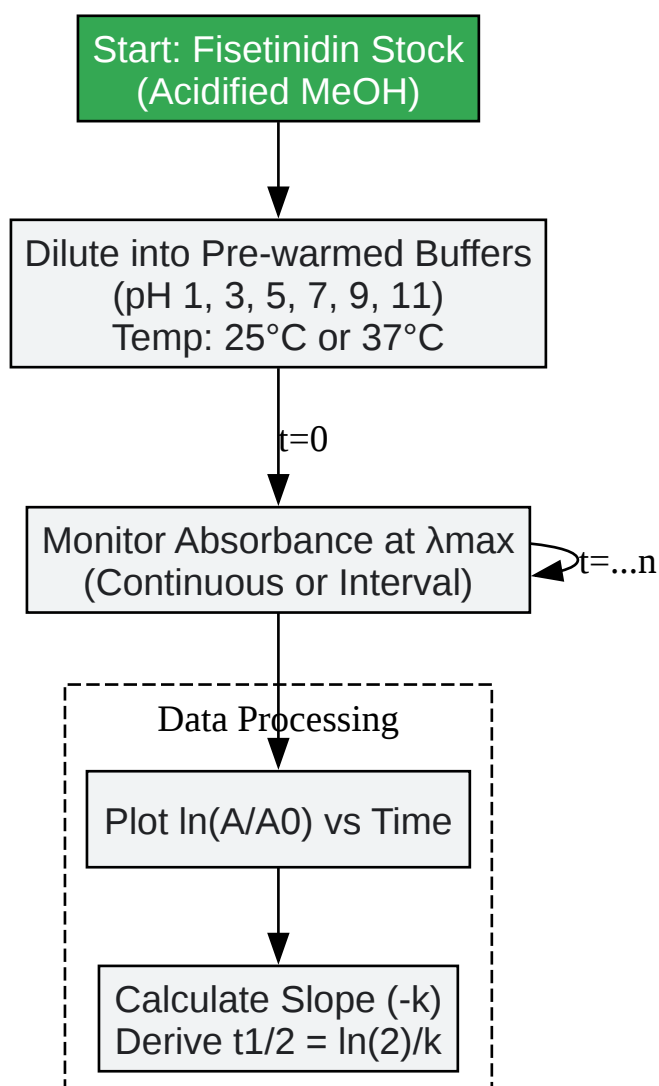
Start: Fisetinidin Stock (Acidified MeOH)

Dilute into Pre-warmed Buffers (pH 1, 3, 5, 7, 9, 11) Temp: 25°C or 37°C

t=0

Monitor Absorbance at λmax (Continuous or Interval)

t=...n

Data Processing

Plot ln(A/A0) vs Time

Calculate Slope (-k) Derive t1/2 = ln(2)/k